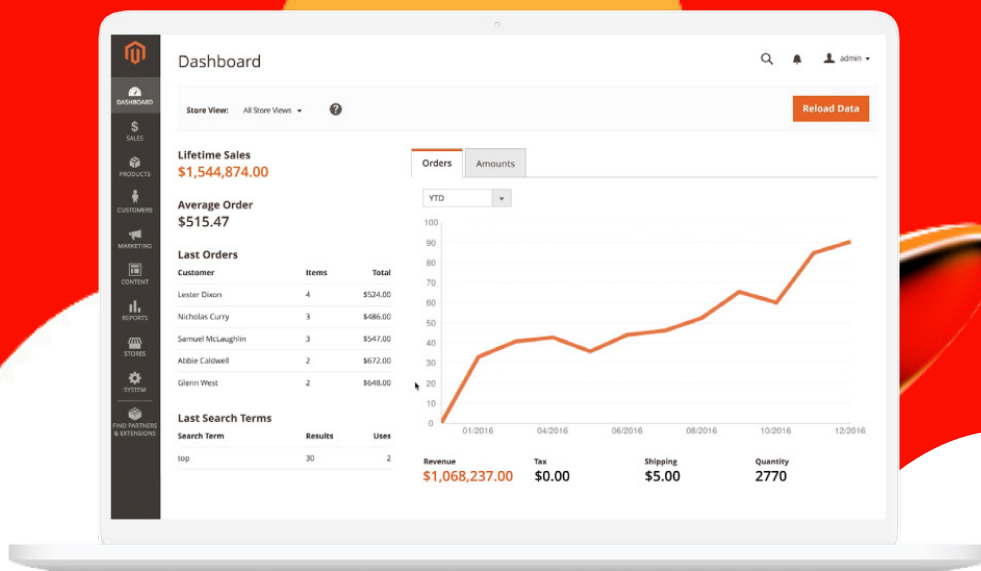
DASHBOARD
SALES
PRODUCTS
CUSTOMERS
MARKETING
CONTENT
REPORTS
STORES
SYSTEM
FIND PARTNERS & EXTENSIONS

Dashboard

admin

Store View: All Store Views

Reload Data

Lifetime Sales
$1,544,874.00

Average Order
$515.47

Last Orders

| Customer | Items | Total |
|---|---|---|
| Lester Dixon | 4 | $524.00 |
| Nicholas Curry | 3 | $486.00 |
| Samuel McLaughlin | 3 | $547.00 |
| Abbie Caldwell | 2 | $672.00 |
| Glenn West | 2 | $648.00 |

Last Search Terms

| Search Term | Results | Uses |
|---|---|---|
| top | 30 | 2 |

Orders
Amounts

YTD

100
90
80
70
60
50
40
30
20
10
0

01/2016
04/2016
06/2016
08/2016
10/2016
12/2016

Revenue
$1,068,237.00

Tax
$0.00

Shipping
$5.00

Quantity
2770